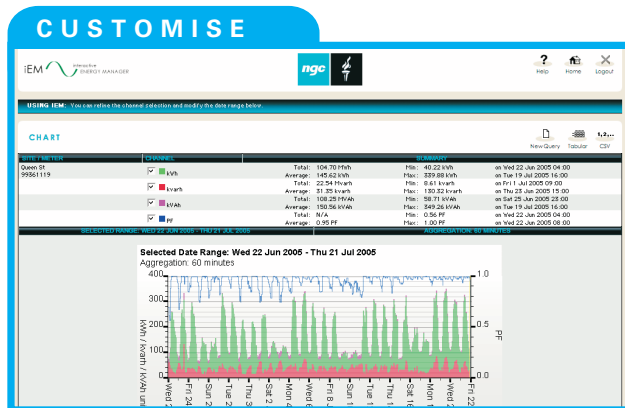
CUSTOMISE

iEM interactive ENERGY MANAGER

ngc

Help Home Logout

USING IEM: You can refine the channel selection and modify the date range below.

CHART

New Query Tabular CSV

| SITE / METER | CHANNEL | SUMMARY | | | |
|---|---|---|---|---|---|
| Queen St 99561119 | kWh | Total: 104.70 MWh Average: 145.62 kWh | Min: 40.22 kWh Max: 339.88 kWh | on Wed 22 Jun 2005 16:00 on Tue 19 Jul 2005 16:00 |
| | kvarh | Total: 22.54 Mvarh Average: 31.35 kvarh | Min: 8.61 kvarh Max: 130.32 kvarh | on Fri 1 Jul 2005 09:00 on Thu 23 Jun 2005 15:00 |
| | kVAh | Total: 108.25 MVAh Average: 150.56 kVAh | Min: 58.71 kVAh Max: 349.26 kVAh | on Sat 25 Jun 2005 23:00 on Tue 19 Jul 2005 16:00 |
| | pf | Total: N/A Average: 0.95 PF | Min: 0.56 PF Max: 1.00 PF | on Wed 22 Jun 2005 16:00 on Wed 22 Jun 2005 04:00 |

SELECTED RANGE: WED 22 JUN 2005 - THU 21 JUL 2005 AGGREGATION: 60 MINUTES

Selected Date Range: Wed 22 Jun 2005 - Thu 21 Jul 2005
Aggregation: 60 minutes

400 300 200 100 0
1.0 0.5 0.0
kWh / kvarh / kVAh un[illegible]
PF
Wed 2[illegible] Fri 24 Sat 2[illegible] Mon 2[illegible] Wed 2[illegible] Sat 2 Mon 4 Wed 6 Fri 8 Sat 9 Mon 1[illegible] Wed 1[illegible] Sat 16 Mon 1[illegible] Wed 2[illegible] Fri 22